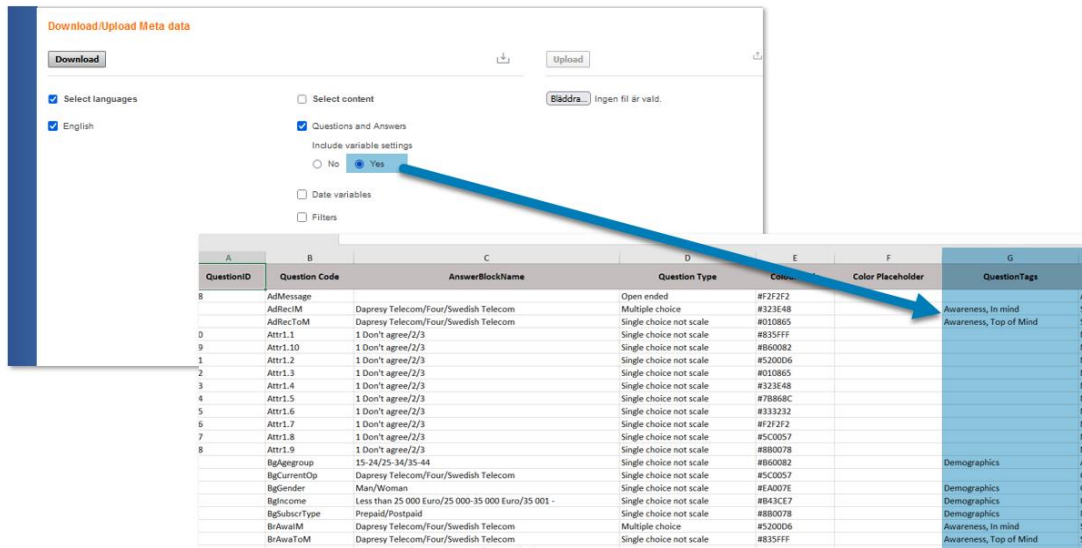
Download/Upload Meta data

Download

Upload

Select languages

Select content

Bläddra... Ingen fil är vald.

English

Questions and Answers

Include variable settings

No Yes

Date variables

Filters

| A | B | C | D | E | F | G |
|---|---|---|---|---|---|---|
| QuestionID | Question Code | AnswerBlockName | Question Type | Colo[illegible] | Color Placeholder | QuestionTags |
| 8 | AdMessage | | Open ended | #F2F2F2 | | |
| | AdRecIM | Dapresy Telecom/Four/Swedish Telecom | Multiple choice | #323E48 | | Awareness, In mind |
| | AdRecToM | Dapresy Telecom/Four/Swedish Telecom | Single choice not scale | #010865 | | Awareness, Top of Mind |
| 0 | Attr1.1 | 1 Don't agree/2/3 | Single choice not scale | #835FFF | | |
| 9 | Attr1.10 | 1 Don't agree/2/3 | Single choice not scale | #B60082 | | |
| 1 | Attr1.2 | 1 Don't agree/2/3 | Single choice not scale | #5200D6 | | |
| 2 | Attr1.3 | 1 Don't agree/2/3 | Single choice not scale | #010865 | | |
| 3 | Attr1.4 | 1 Don't agree/2/3 | Single choice not scale | #323E48 | | |
| 4 | Attr1.5 | 1 Don't agree/2/3 | Single choice not scale | #7B868C | | |
| 5 | Attr1.6 | 1 Don't agree/2/3 | Single choice not scale | #333232 | | |
| 6 | Attr1.7 | 1 Don't agree/2/3 | Single choice not scale | #F2F2F2 | | |
| 7 | Attr1.8 | 1 Don't agree/2/3 | Single choice not scale | #5C0057 | | |
| 8 | Attr1.9 | 1 Don't agree/2/3 | Single choice not scale | #8B0078 | | |
| | BgAgegroup | 15-24/25-34/35-44 | Single choice not scale | #B60082 | | Demographics |
| | BgCurrentOp | Dapresy Telecom/Four/Swedish Telecom | Single choice not scale | #5C0057 | | |
| | BgGender | Man/Woman | Single choice not scale | #EA007E | | Demographics |
| | BgIncome | Less than 25 000 Euro/25 000-35 000 Euro/35 001 - | Single choice not scale | #B43CE7 | | Demographics |
| | BgSubscrType | Prepaid/Postpaid | Single choice not scale | #8B0078 | | Demographics |
| | BrAwaIM | Dapresy Telecom/Four/Swedish Telecom | Multiple choice | #5200D6 | | Awareness, In mind |
| | BrAwaToM | Dapresy Telecom/Four/Swedish Telecom | Single choice not scale | #835FFF | | Awareness, Top of Mind |